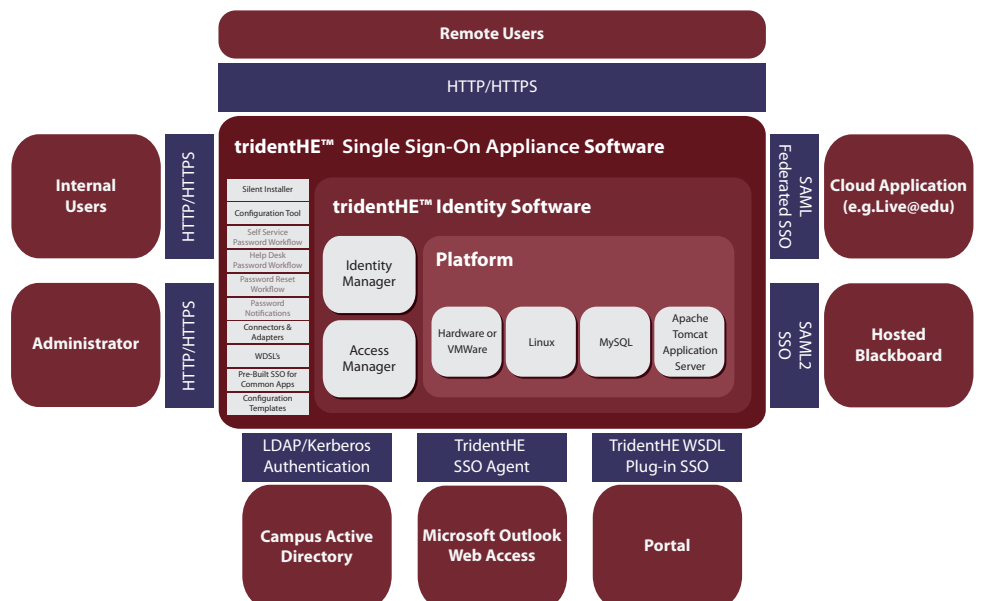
Remote Users

HTTP/HTTPS

Internal Users

HTTP/HTTPS

Administrator

HTTP/HTTPS

tridentHE™ Single Sign-On Appliance Software

Silent Installer

Configuration Tool

Self Service Password Workflow

Help Desk Password Workflow

Password Reset Workflow

Password Notifications

Connectors & Adapters

WDSL's

Pre-Built SSO for Common Apps

Configuration Templates

tridentHE™ Identity Software

Identity Manager

Access Manager

Platform

Hardware or VMWare

Linux

MySQL

Apache Tomcat Application Server

SAML Federated SSO

Cloud Application (e.g.Live@edu)

SAML2 SSO

Hosted Blackboard

LDAP/Kerberos Authentication

TridentHE SSO Agent

TridentHE WSDL Plug-in SSO

Campus Active Directory

Microsoft Outlook Web Access

Portal